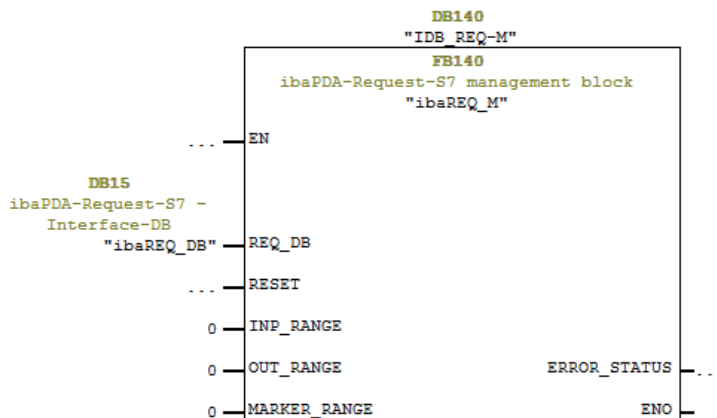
DB140
"IDB_REQ-M"
FB140
ibaPDA-Request-S7 management block
"ibaREQ_M"

... EN

DB15
ibaPDA-Request-S7 - Interface-DB
"ibaREQ_DB" REQ_DB

... RESET

0 INP_RANGE

0 OUT_RANGE

ERROR_STATUS ...

0 MARKER_RANGE

ENO